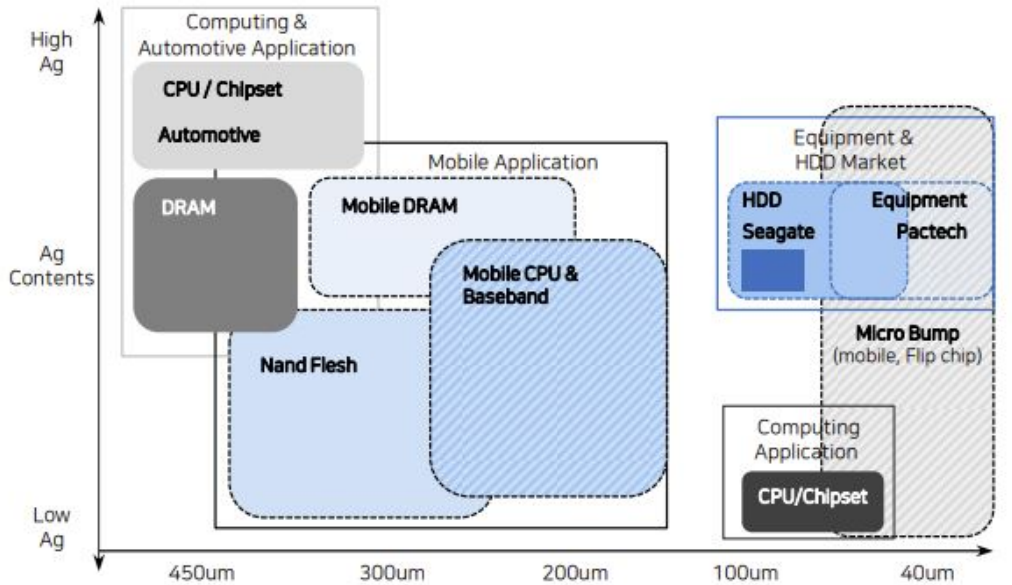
High Ag

Ag Contents

Low Ag

Computing & Automotive Application

CPU / Chipset

Automotive

DRAM

Mobile Application

Mobile DRAM

Mobile CPU & Baseband

Nand Flesh

Equipment & HDD Market

HDD

Seagate

Equipment

Pactech

Micro Bump
(mobile, Flip chip)

Computing Application

CPU/Chipset

450um

300um

200um

100um

40um